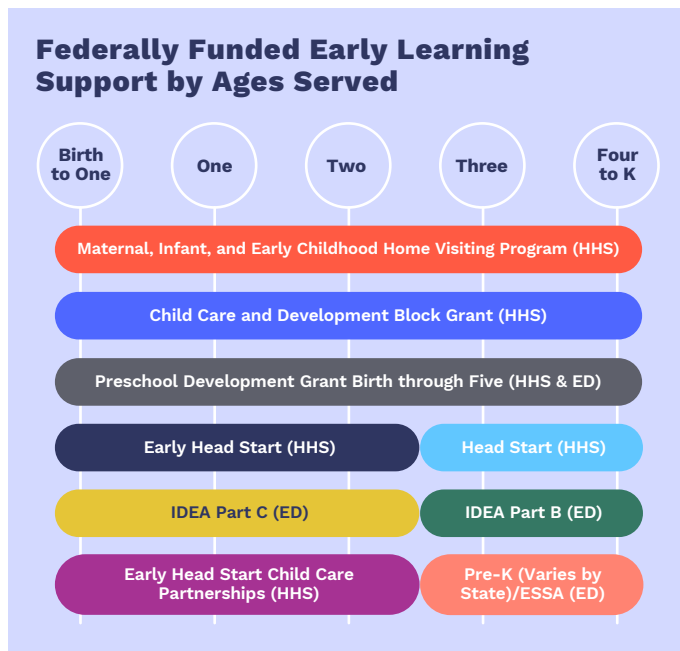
Federally Funded Early Learning Support by Ages Served

Birth to One

One

Two

Three

Four to K

Maternal, Infant, and Early Childhood Home Visiting Program (HHS)

Child Care and Development Block Grant (HHS)

Preschool Development Grant Birth through Five (HHS & ED)

Early Head Start (HHS)

Head Start (HHS)

IDEA Part C (ED)

IDEA Part B (ED)

Early Head Start Child Care Partnerships (HHS)

Pre-K (Varies by State)/ESSA (ED)